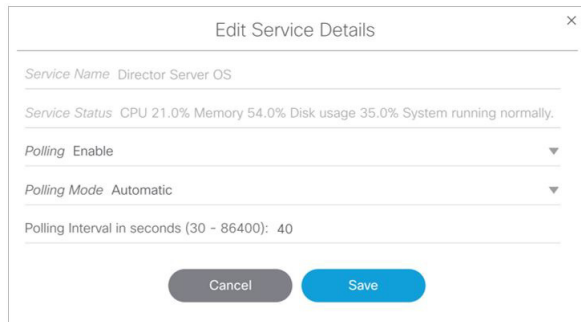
Edit Service Details

×

Service Name Director Server OS

Service Status CPU 21.0% Memory 54.0% Disk usage 35.0% System running normally.

Polling Enable

Polling Mode Automatic

Polling Interval in seconds (30 - 86400): 40

Cancel

Save